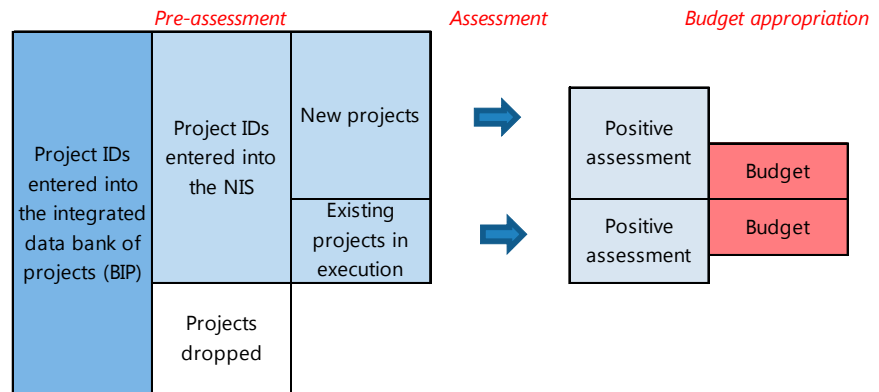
Pre-assessment

Assessment

Budget appropriation

Project IDs entered into the integrated data bank of projects (BIP)

Project IDs entered into the NIS

New projects

Existing projects in execution

Projects dropped

Positive assessment

Budget

Positive assessment

Budget